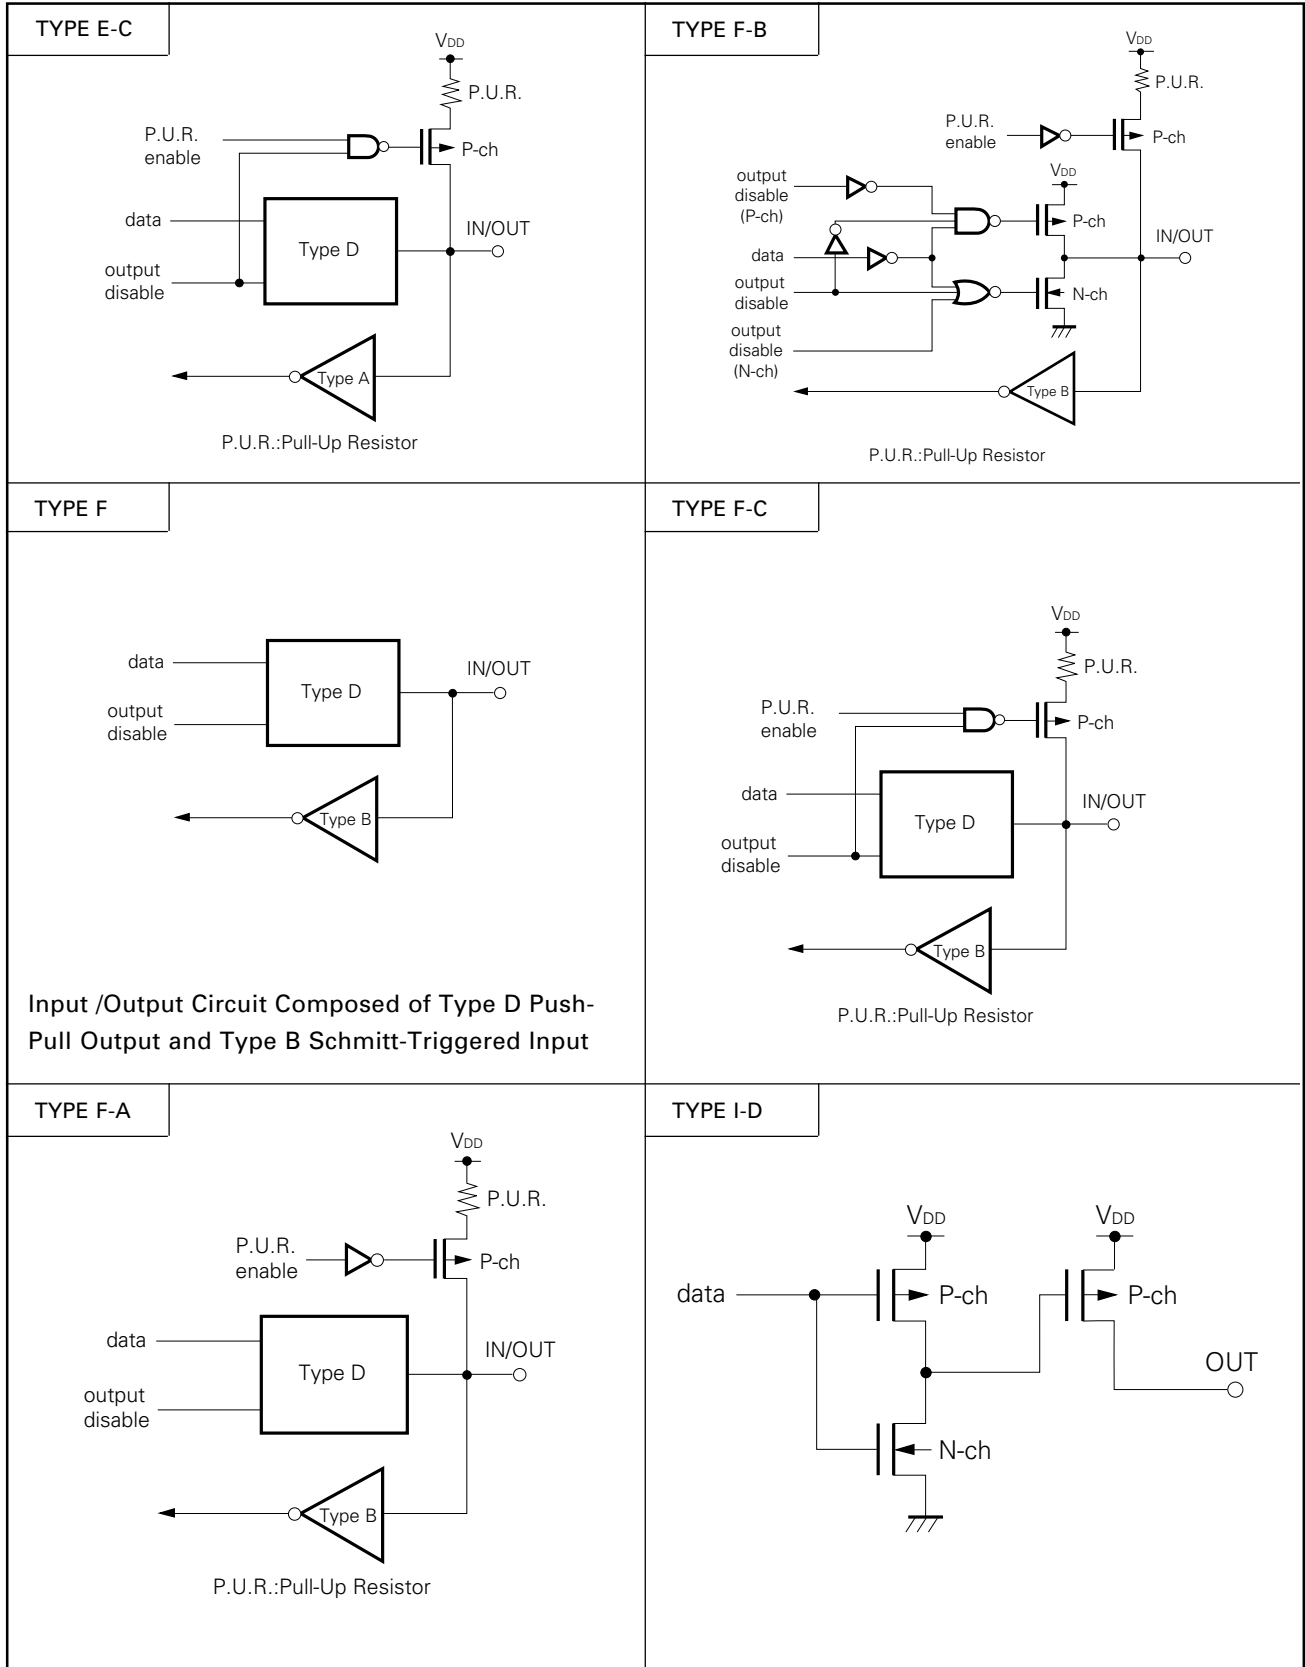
TYPE E-C

$V_{DD}$

P.U.R.

P.U.R. enable

P-ch

data

Type D

IN/OUT

output disable

Type A

P.U.R.:Pull-Up Resistor

TYPE F-B

$V_{DD}$

P.U.R.

P.U.R. enable

P-ch

output disable (P-ch)

$V_{DD}$

P-ch

data

IN/OUT

output disable

N-ch

output disable (N-ch)

Type B

P.U.R.:Pull-Up Resistor

TYPE F

data

Type D

IN/OUT

output disable

Type B

Input /Output Circuit Composed of Type D Push-Pull Output and Type B Schmitt-Triggered Input

TYPE F-C

$V_{DD}$

P.U.R.

P.U.R. enable

P-ch

data

Type D

IN/OUT

output disable

Type B

P.U.R.:Pull-Up Resistor

TYPE F-A

$V_{DD}$

P.U.R.

P.U.R. enable

P-ch

data

Type D

IN/OUT

output disable

Type B

P.U.R.:Pull-Up Resistor

TYPE I-D

$V_{DD}$

$V_{DD}$

data

P-ch

P-ch

OUT

N-ch